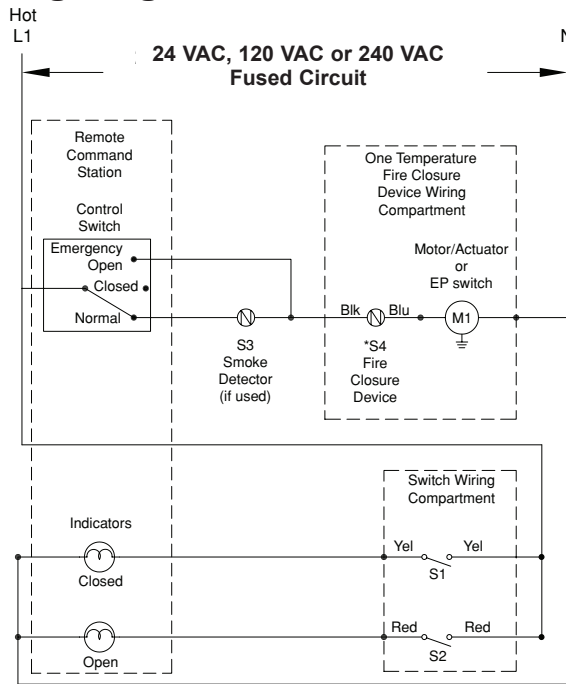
Hot
L1

N

24 VAC, 120 VAC or 240 VAC
Fused Circuit

Remote
Command
Station

Control
Switch

Emergency
Open
Closed
Normal

One Temperature
Fire Closure
Device Wiring
Compartment

Motor/Actuator
or
EP switch

S3
Smoke
Detector
(if used)

Blk
Blu

*S4
Fire
Closure
Device

M1

Switch Wiring
Compartment

Indicators

Closed

Yel
Yel
S1

Red
Red
S2

Open